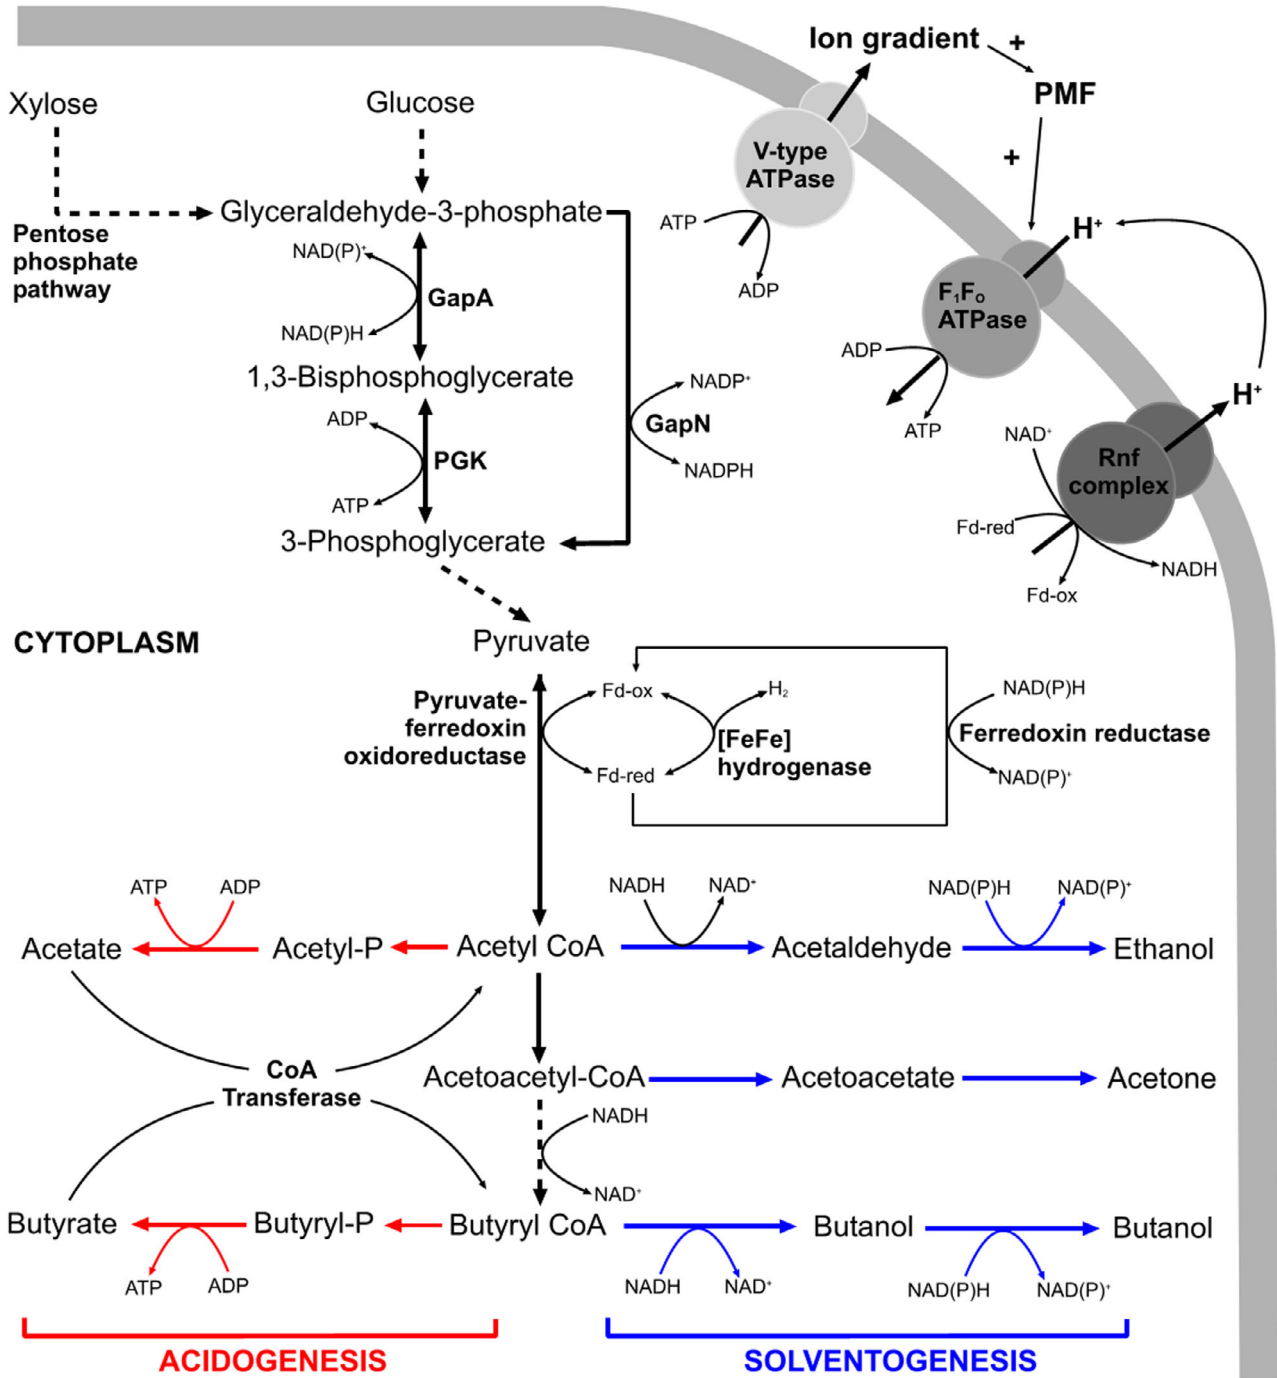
Ion gradient
+
PMF
+
Xylose
Glucose
V-type ATPase
ATP
ADP
Pentose phosphate pathway
Glyceraldehyde-3-phosphate
H$^+$
NAD(P)$^+$
GapA
NAD(P)H
$F_1F_o$ ATPase
ADP
ATP
1,3-Bisphosphoglycerate
NADP$^+$
GapN
NADPH
ADP
PGK
ATP
H$^+$
NAD$^+$
Rnf complex
Fd-red
NADH
Fd-ox
3-Phosphoglycerate
CYTOPLASM
Pyruvate
Pyruvate-ferredoxin oxidoreductase
Fd-ox
$H_2$
[FeFe] hydrogenase
Fd-red
NAD(P)H
Ferredoxin reductase
NAD(P)$^+$
ATP
ADP
NADH
NAD$^+$
NAD(P)H
NAD(P)$^+$
Acetate
Acetyl-P
Acetyl CoA
Acetaldehyde
Ethanol
CoA Transferase
Acetoacetyl-CoA
Acetoacetate
Acetone
NADH
NAD$^+$
Butyrate
Butyryl-P
Butyryl CoA
Butanol
Butanol
ATP
ADP
NADH
NAD$^+$
NAD(P)H
NAD(P)$^+$
ACIDOGENESIS
SOLVENTOGENESIS